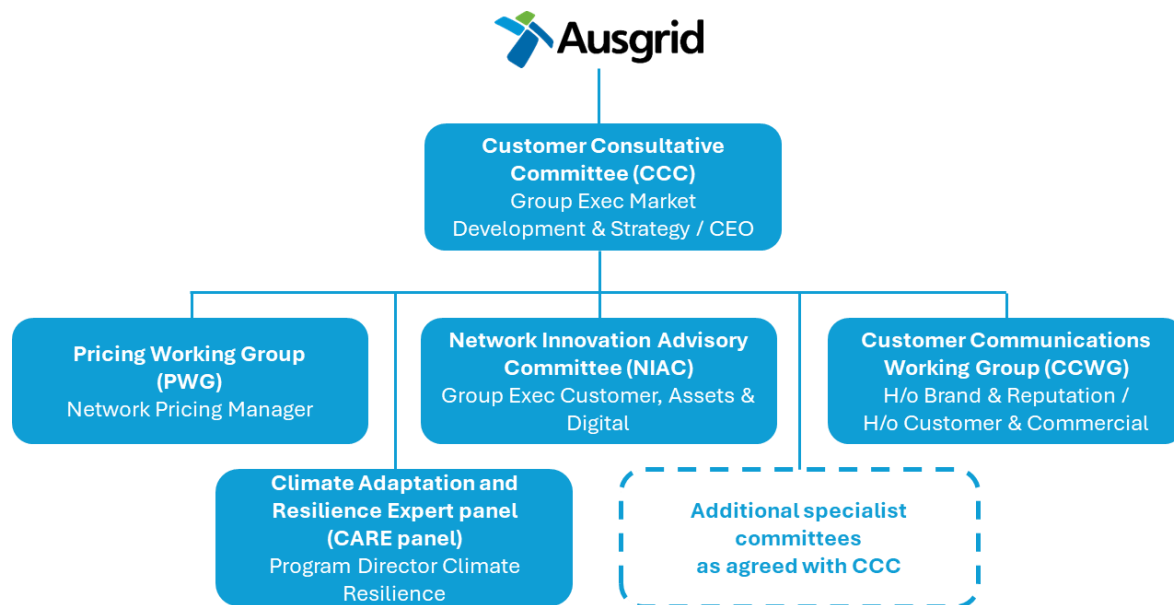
Ausgrid

Customer Consultative Committee (CCC)
Group Exec Market Development & Strategy / CEO

Pricing Working Group (PWG)
Network Pricing Manager

Network Innovation Advisory Committee (NIAC)
Group Exec Customer, Assets & Digital

Customer Communications Working Group (CCWG)
H/o Brand & Reputation / H/o Customer & Commercial

Climate Adaptation and Resilience Expert panel (CARE panel)
Program Director Climate Resilience

Additional specialist committees as agreed with CCC